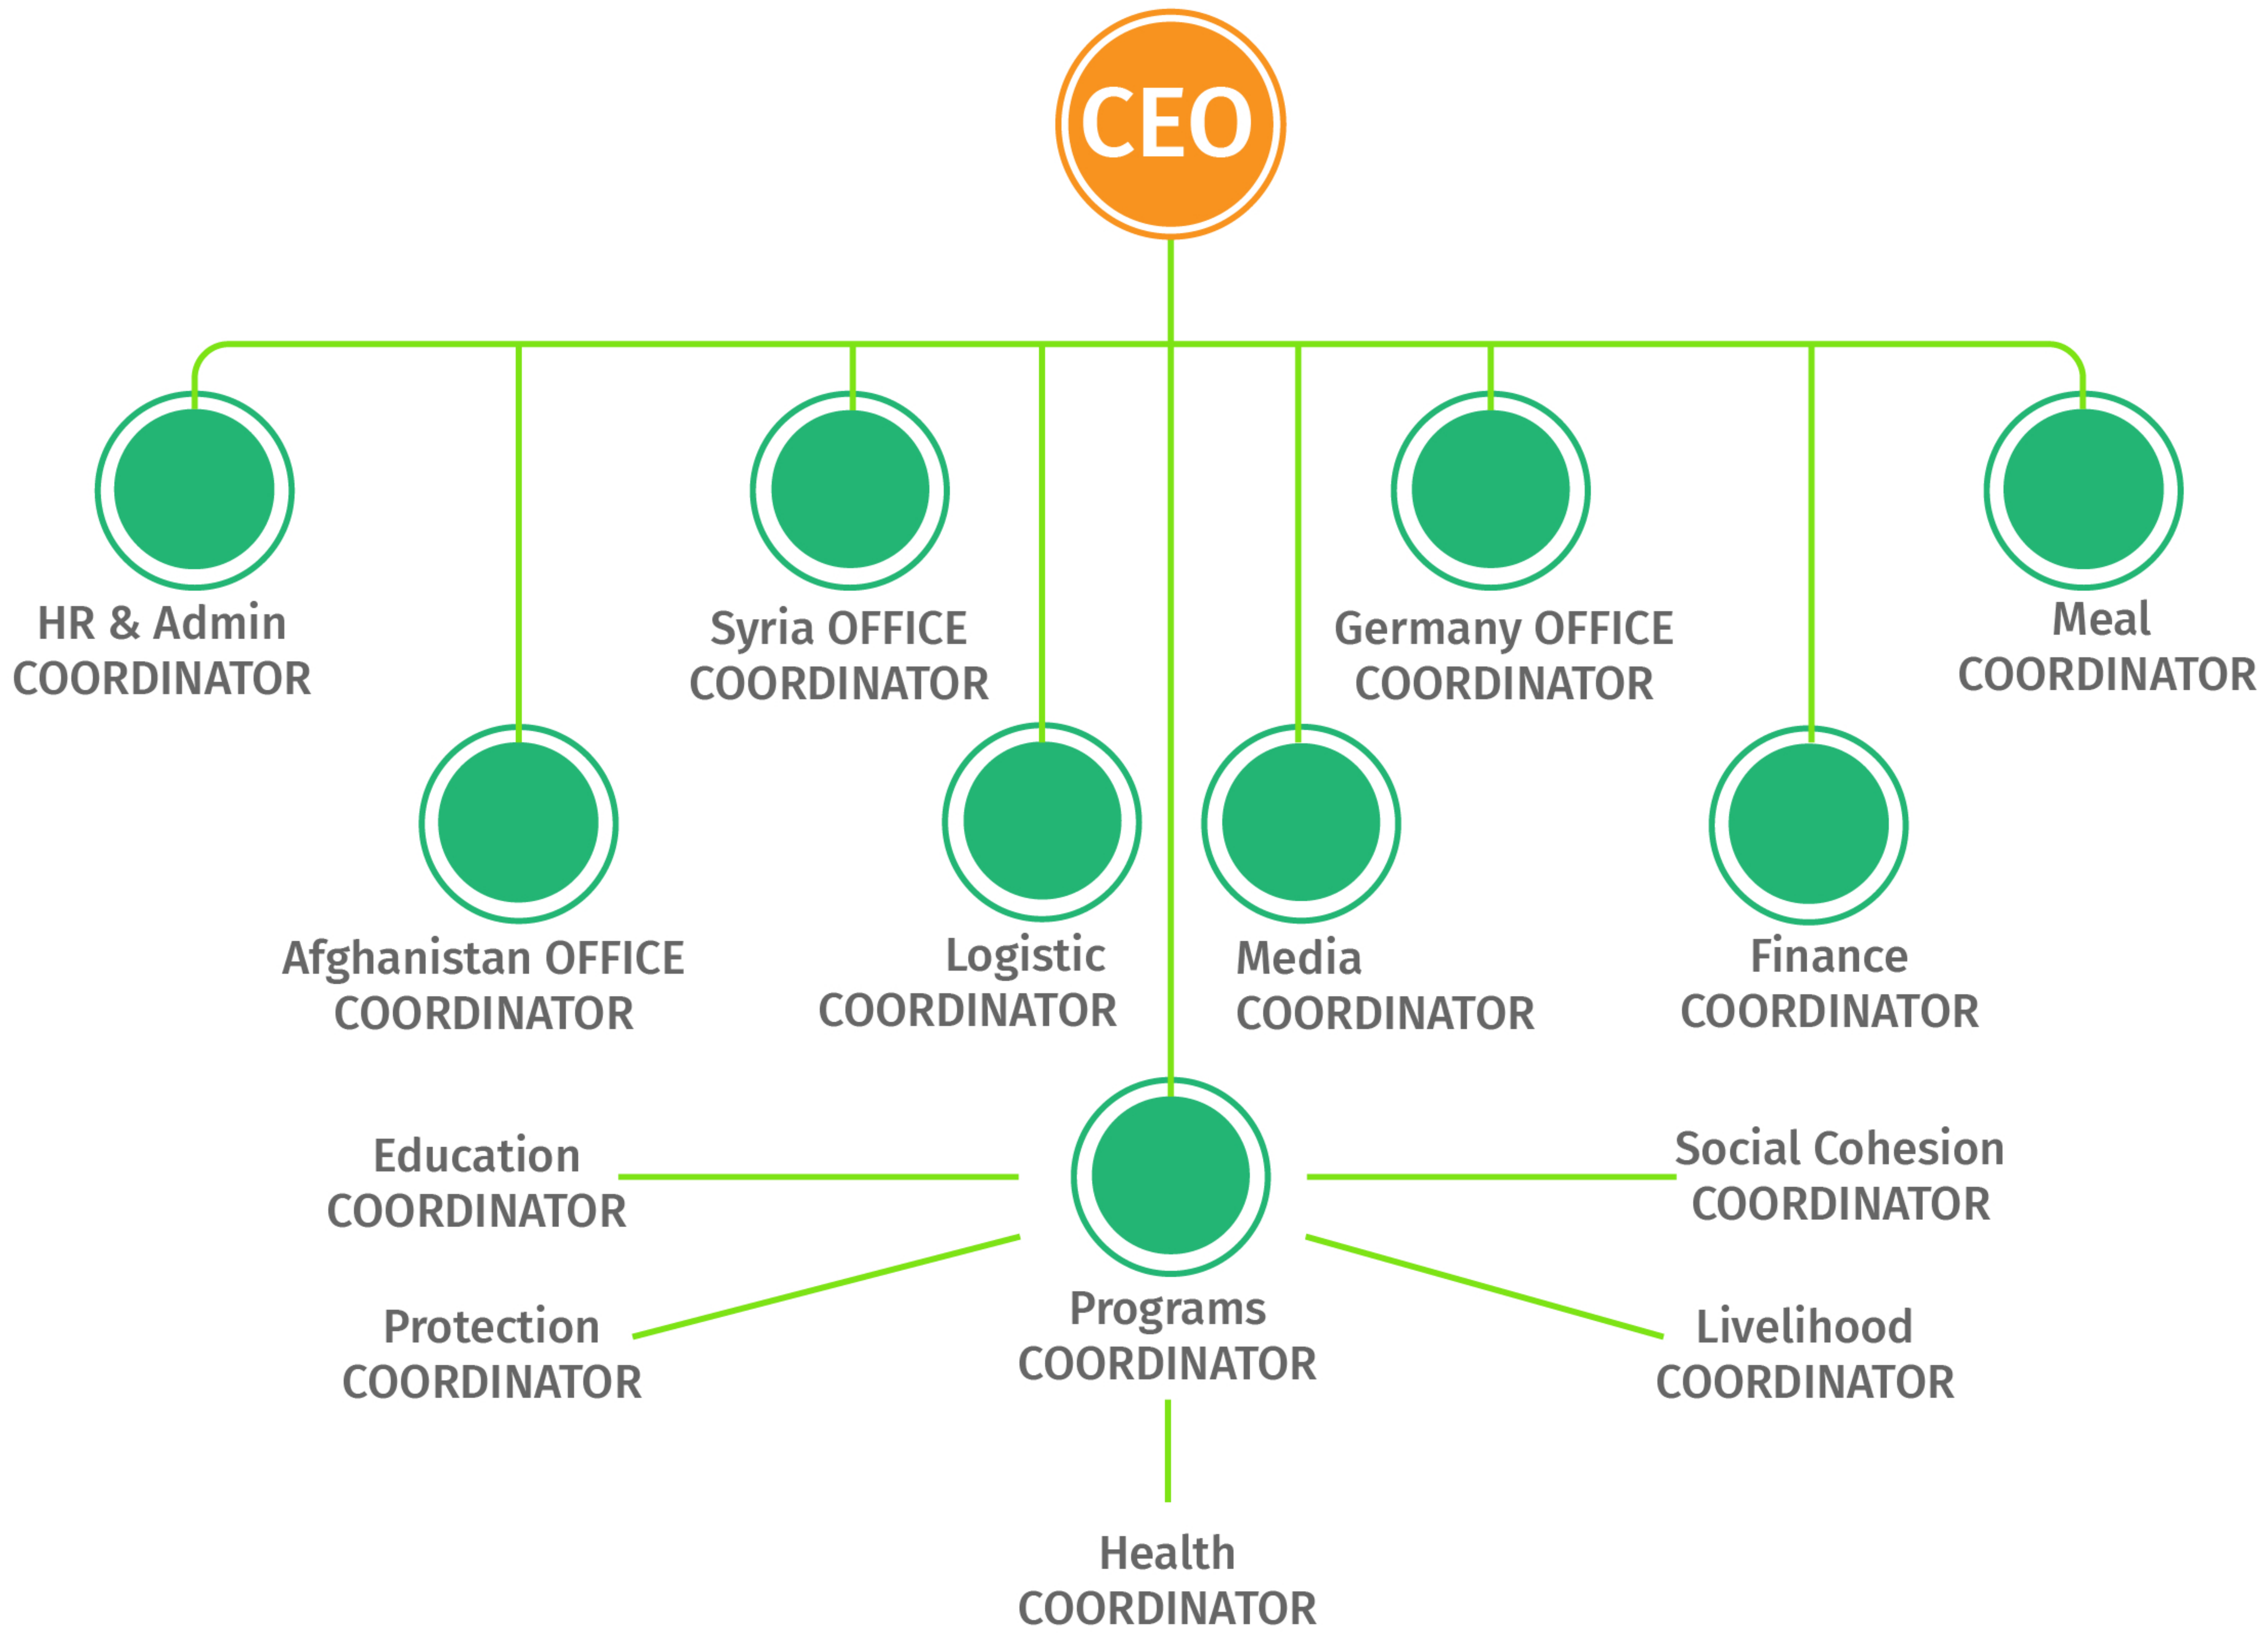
CEO

HR & Admin COORDINATOR

Syria OFFICE COORDINATOR

Germany OFFICE COORDINATOR

Meal COORDINATOR

Afghanistan OFFICE COORDINATOR

Logistic COORDINATOR

Media COORDINATOR

Finance COORDINATOR

Education COORDINATOR

Social Cohesion COORDINATOR

Protection COORDINATOR

Programs COORDINATOR

Livelihood COORDINATOR

Health COORDINATOR